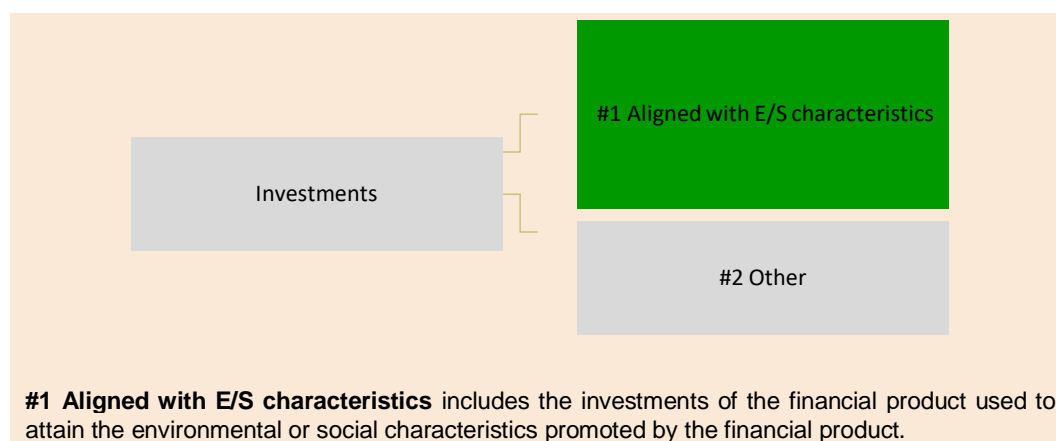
Investments

#1 Aligned with E/S characteristics

#2 Other

**#1 Aligned with E/S characteristics** includes the investments of the financial product used to attain the environmental or social characteristics promoted by the financial product.